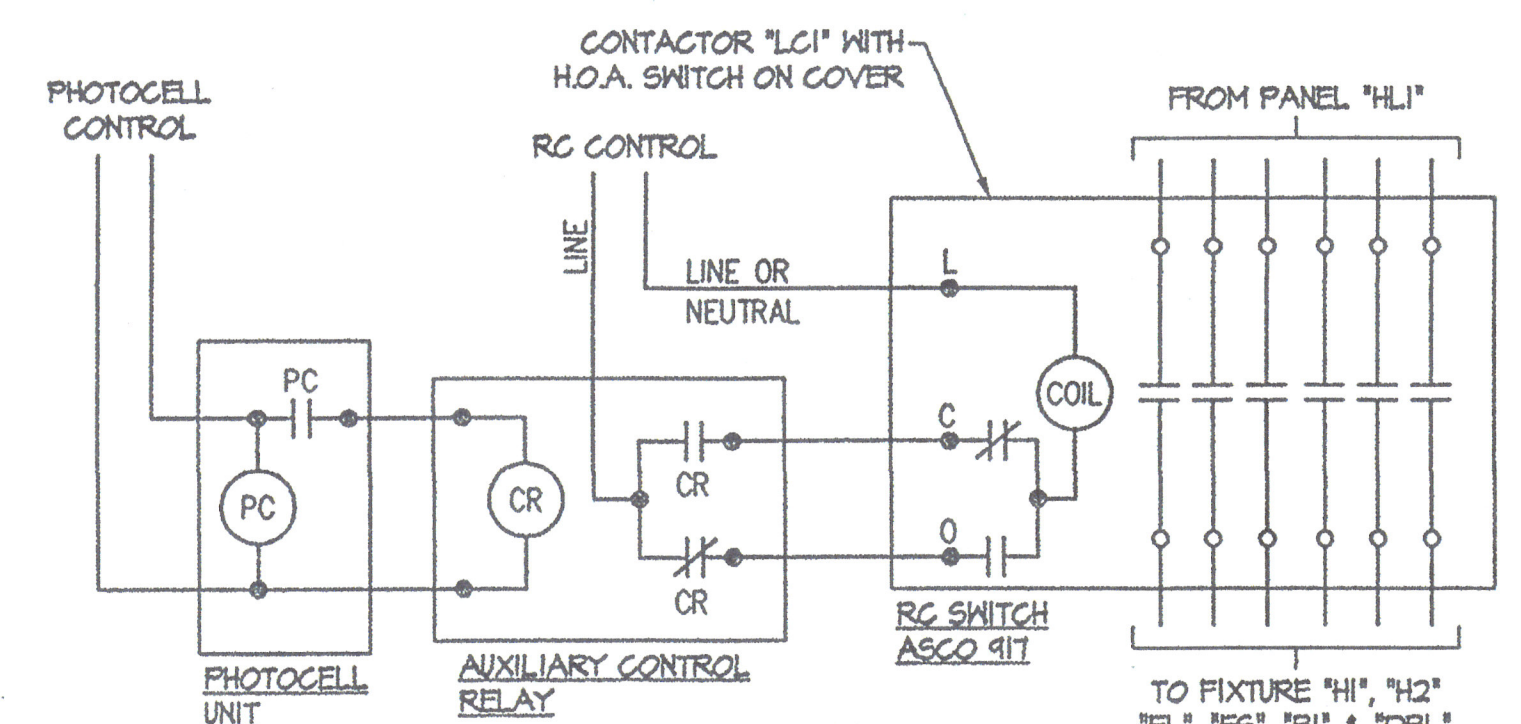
CONTACTOR "LC1" WITH H.O.A. SWITCH ON COVER

PHOTOCELL CONTROL

RC CONTROL

FROM PANEL "HL1"

LINE

LINE OR NEUTRAL

L

PC

COIL

C

CR

PC

CR

O

CR

PHOTOCELL UNIT

AUXILIARY CONTROL RELAY

RC SWITCH ASCO 917

TO FIXTURE "H1", "H2" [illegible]